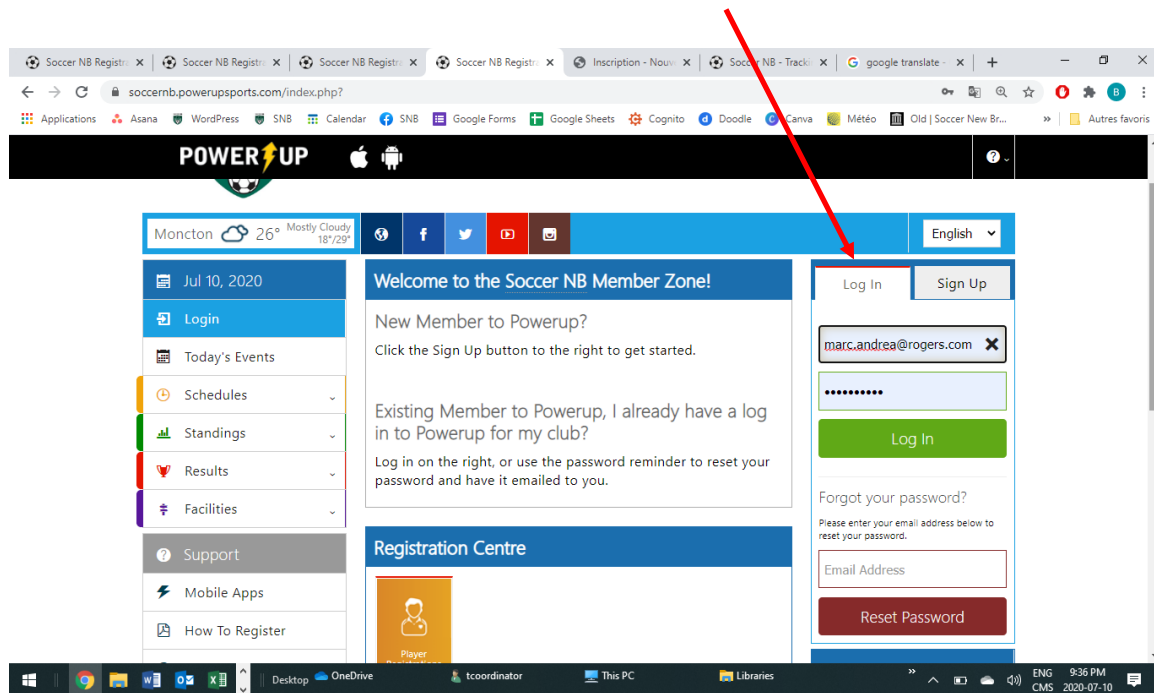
Soccer NB Registra ×
Soccer NB Registra ×
Soccer NB Registra ×
Soccer NB Registra ×
Inscription - Nouve ×
Soccer NB - Trackii ×
google translate - ×
+

soccernb.powerupsports.com/index.php?

Applications Asana WordPress SNB Calendar SNB Google Forms Google Sheets Cognito Doodle Canva Météo Old | Soccer New Br... » Autres favoris

POWERUP

Moncton 26° Mostly Cloudy 18°/29°

English

Jul 10, 2020
Login
Today's Events
Schedules
Standings
Results
Facilities

Support
Mobile Apps
How To Register

Welcome to the Soccer NB Member Zone!

New Member to Powerup?
Click the Sign Up button to the right to get started.

Existing Member to Powerup, I already have a log in to Powerup for my club?
Log in on the right, or use the password reminder to reset your password and have it emailed to you.

Registration Centre

Player Registration

Log In
Sign Up
marc.andrea@rogers.com
••••••••••
Log In
Forgot your password?
Please enter your email address below to reset your password.
Email Address
Reset Password

Desktop OneDrive tcoordinator This PC Libraries
ENG CMS 9:36 PM 2020-07-10